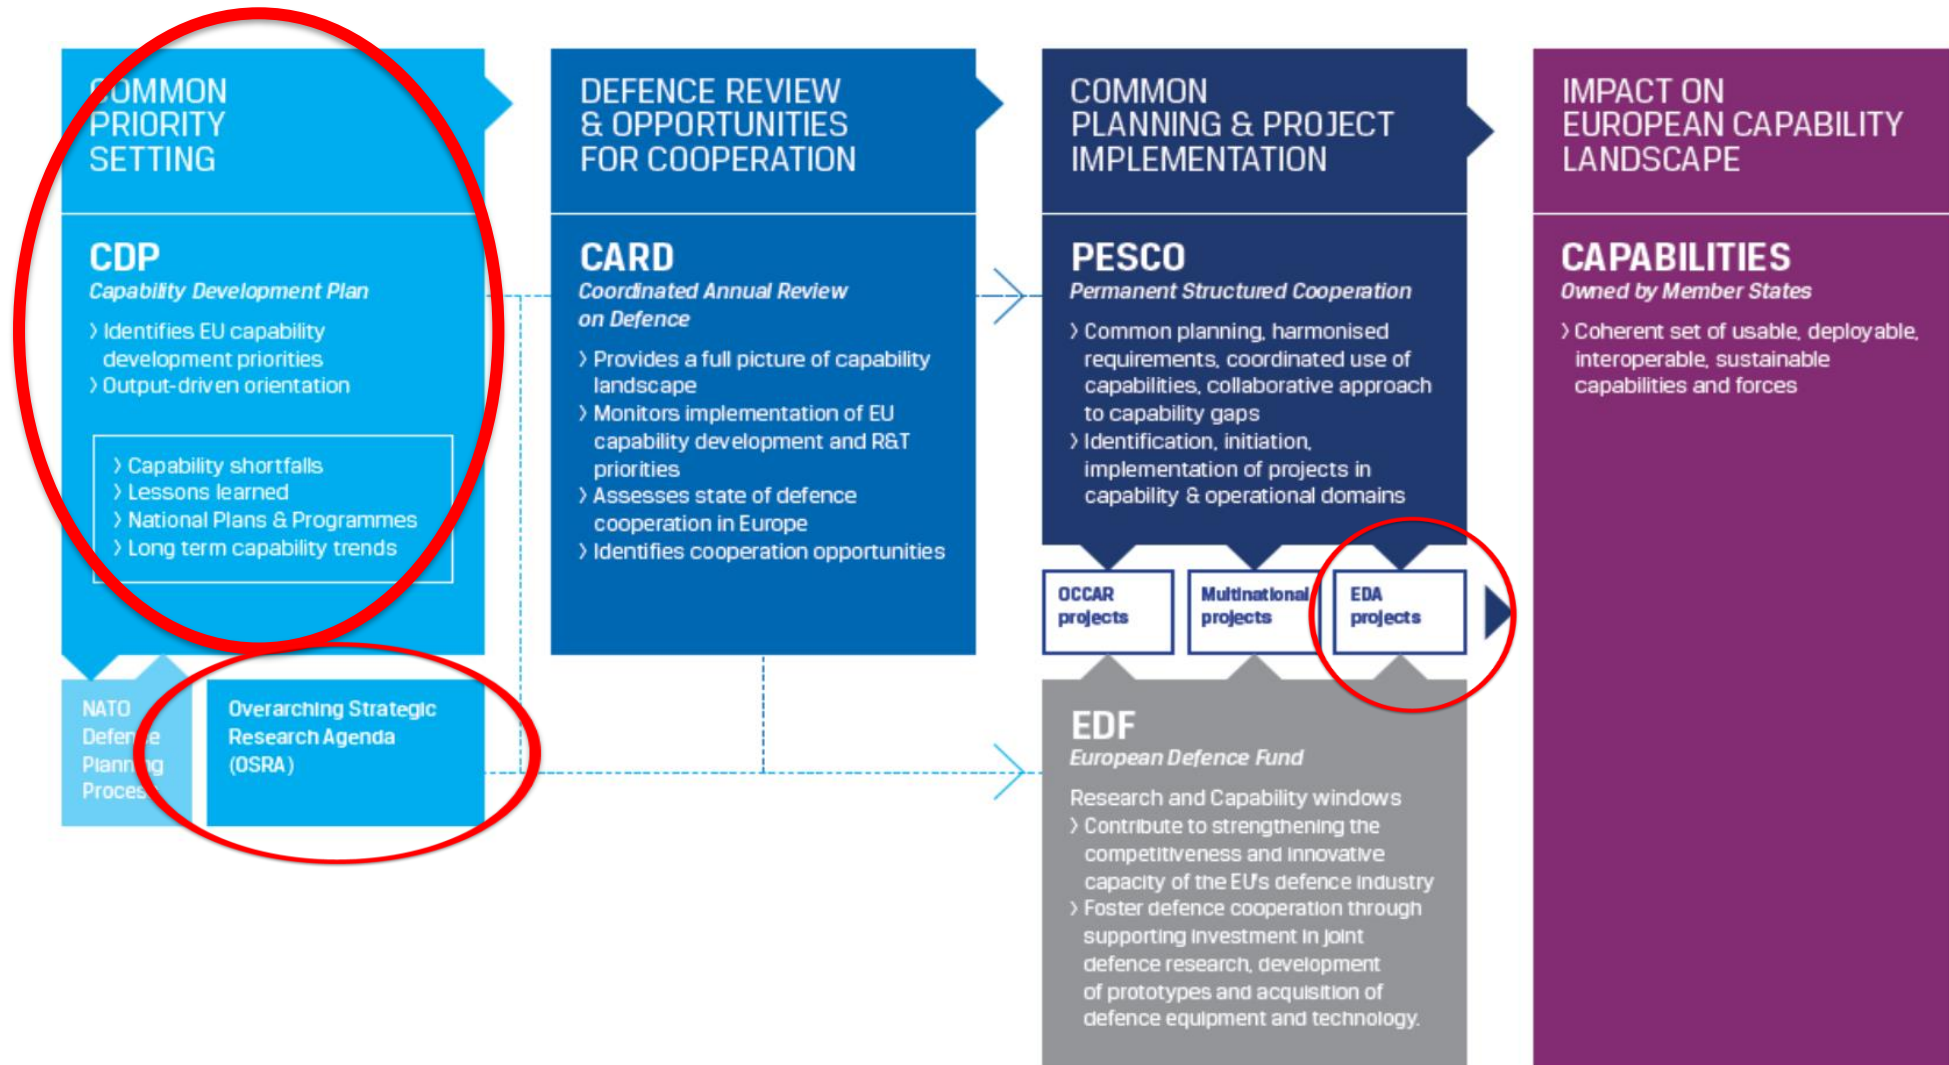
COMMON PRIORITY SETTING

CDP
Capability Development Plan
› Identifies EU capability development priorities
› Output-driven orientation

› Capability shortfalls
› Lessons learned
› National Plans & Programmes
› Long term capability trends

NATO Defe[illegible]e Plann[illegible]g Proce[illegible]

Overarching Strategic Research Agenda (OSRA)

DEFENCE REVIEW & OPPORTUNITIES FOR COOPERATION

CARD
Coordinated Annual Review on Defence
› Provides a full picture of capability landscape
› Monitors implementation of EU capability development and R&T priorities
› Assesses state of defence cooperation in Europe
› Identifies cooperation opportunities

COMMON PLANNING & PROJECT IMPLEMENTATION

PESCO
Permanent Structured Cooperation
› Common planning, harmonised requirements, coordinated use of capabilities, collaborative approach to capability gaps
› Identification, initiation, implementation of projects in capability & operational domains

OCCAR projects

Multinational projects

EDA projects

EDF
European Defence Fund
Research and Capability windows
› Contribute to strengthening the competitiveness and innovative capacity of the EU's defence industry
› Foster defence cooperation through supporting investment in joint defence research, development of prototypes and acquisition of defence equipment and technology.

IMPACT ON EUROPEAN CAPABILITY LANDSCAPE

CAPABILITIES
Owned by Member States
› Coherent set of usable, deployable, interoperable, sustainable capabilities and forces